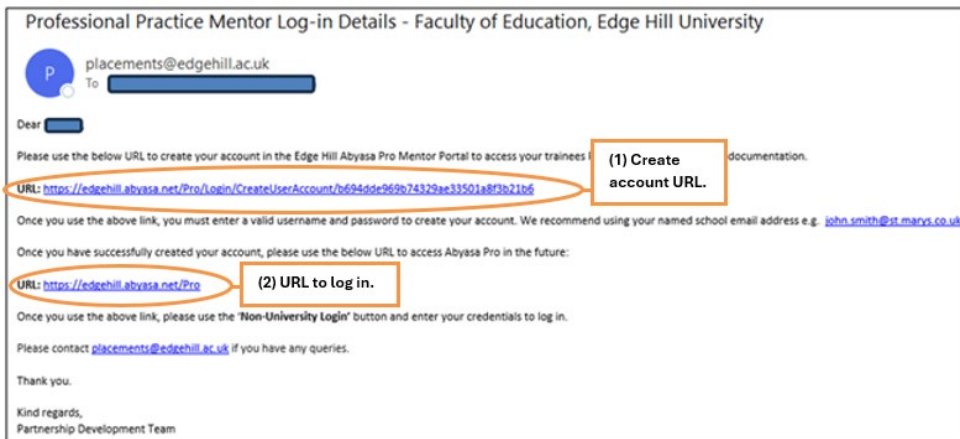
Professional Practice Mentor Log-in Details - Faculty of Education, Edge Hill University

P

placements@edgehill.ac.uk
To

Dear

Please use the below URL to create your account in the Edge Hill Abyasa Pro Mentor Portal to access your trainees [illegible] documentation.

(1) Create account URL.

URL: https://edgehill.abyasa.net/Pro/Login/CreateUserAccount/b694dde969b74329ae33501a8f3b21b6

Once you use the above link, you must enter a valid username and password to create your account. We recommend using your named school email address e.g. john.smith@st.marys.co.uk

Once you have successfully created your account, please use the below URL to access Abyasa Pro in the future:

URL: https://edgehill.abyasa.net/Pro

(2) URL to log in.

Once you use the above link, please use the 'Non-University Login' button and enter your credentials to log in.

Please contact placements@edgehill.ac.uk if you have any queries.

Thank you.

Kind regards,
Partnership Development Team